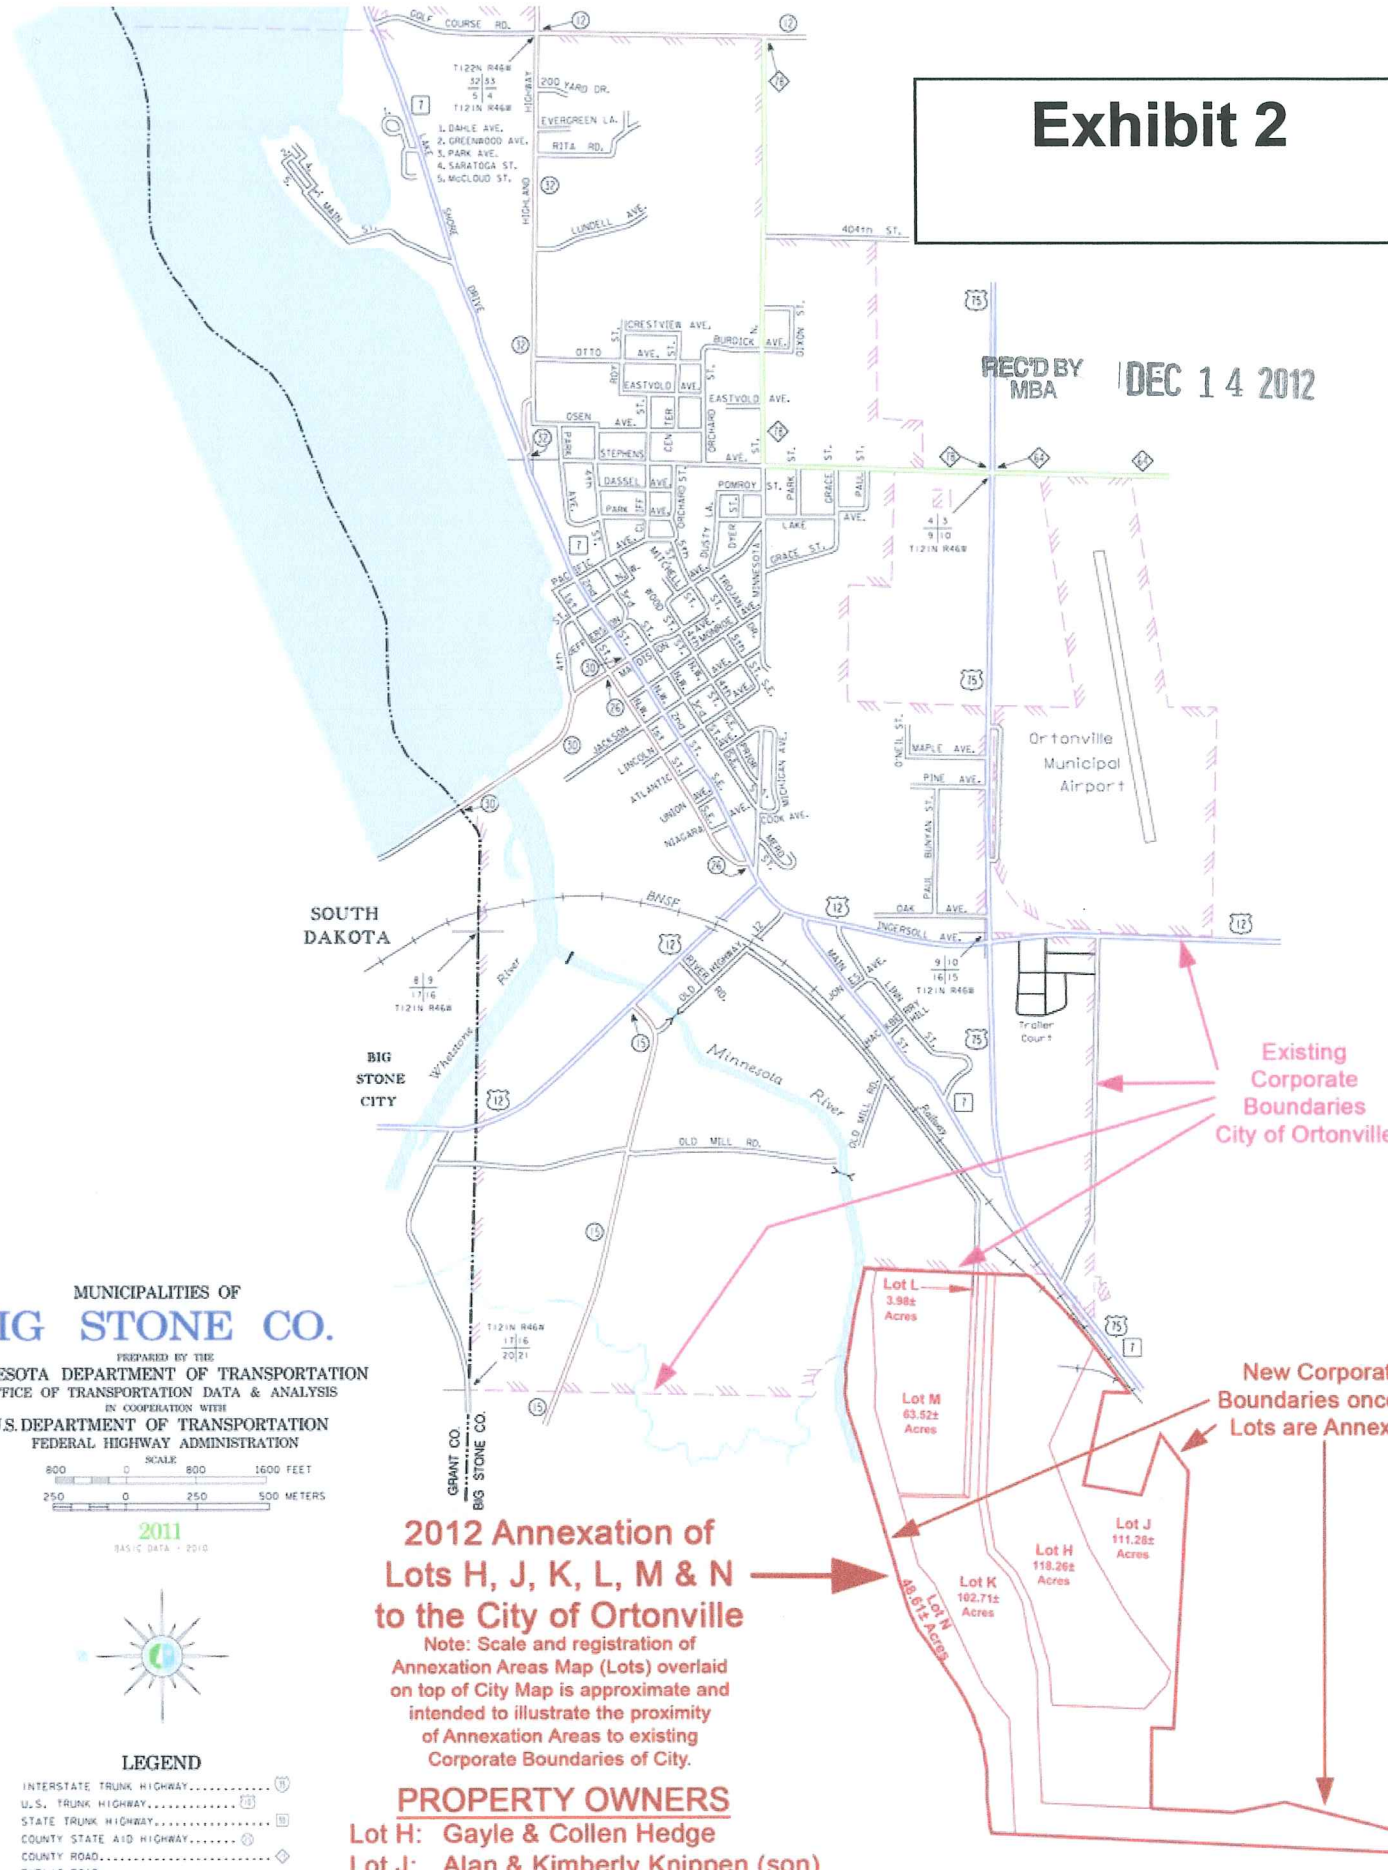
Exhibit 2

REC'D BY MBA DEC 14 2012

GOLF COURSE RD.
12
T122N R46W
32 33
5 4
T121N R46W
200 YARD DR.
EVERGREEN LA.
RITA RD.
7
1. DAHLE AVE.
2. GREENWOOD AVE.
3. PARK AVE.
4. SARATOGA ST.
5. McCLOUD ST.
LAKE SHORE DRIVE
HIGHLAND HIGHWAY
MAIN ST.
37
LUNDELL AVE.
404th ST.
75
CRESTVIEW AVE.
OTTO AVE.
BURDICK AVE.
DIXON ST.
EASTVOLD AVE.
OSEN AVE.
STEPHENS
DASSEL AVE.
PARK AVE.
POMROY ST.
PARK ST.
GRACE ST.
PAUL ST.
LAKE AVE.
GRACE ST.
ORCHARD ST.
CENTER ST.
DUSTY LA.
DYER ST.
MINNESOTA
TROJAN AVE.
MITCHELL ST.
WOOD ST.
JEFFERSON ST.
MADISON
MONROE
JACKSON AVE.
LINCOLN AVE.
ATLANTIC AVE.
UNION AVE.
NIAGARA AVE.
MICHIGAN AVE.
COOK AVE.
PRYOR
4 3
9 10
T121N R46W
78
64
30
76
Ortonville Municipal Airport
ONEIL ST.
MAPLE AVE.
PINE AVE.
BUNYAN ST.
PAUL
OAK AVE.
INGERSOLL AVE.
9 10
16 15
T121N R46W
Trailer Court
SOUTH DAKOTA
BNSF
8 9
17 16
T121N R46W
Whetstone River
BIG STONE CITY
OLD RIVER RD.
HIGHWAY 12
Minnesota River
MAIN ST.
JONES AVE.
LINN ST.
OLD MILL RD.
Railway
15
OLD MILL RD.
T121N R46W
17 16
20 21
GRANT CO.
BIG STONE CO.

Existing Corporate Boundaries City of Ortonville

New Corporat Boundaries once Lots are Annex

Lot L 3.98± Acres
Lot M 63.52± Acres
Lot J 111.28± Acres
Lot H 118.26± Acres
Lot K 102.71± Acres
Lot N 48.61± Acres

MUNICIPALITIES OF
IG STONE CO.
PREPARED BY THE
ESOTA DEPARTMENT OF TRANSPORTATION
FFICE OF TRANSPORTATION DATA & ANALYSIS
IN COOPERATION WITH
S. DEPARTMENT OF TRANSPORTATION
FEDERAL HIGHWAY ADMINISTRATION
SCALE
800 0 800 1600 FEET
250 0 250 500 METERS
2011
BASIC DATA - 2010

2012 Annexation of Lots H, J, K, L, M & N to the City of Ortonville
Note: Scale and registration of Annexation Areas Map (Lots) overlaid on top of City Map is approximate and intended to illustrate the proximity of Annexation Areas to existing Corporate Boundaries of City.

PROPERTY OWNERS
Lot H: Gayle & Collen Hedge
Lot J: Alan & Kimberly Knippen (son)

LEGEND
INTERSTATE TRUNK HIGHWAY
U.S. TRUNK HIGHWAY
STATE TRUNK HIGHWAY
COUNTY STATE AID HIGHWAY
COUNTY ROAD